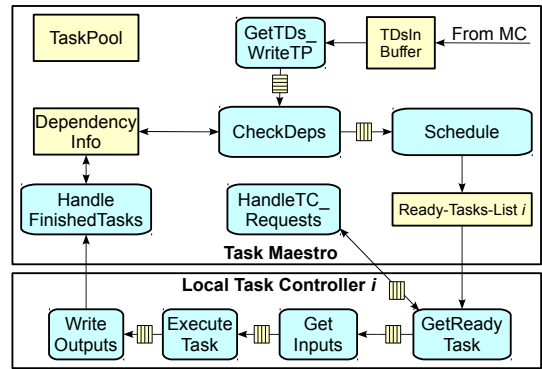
TaskPool

GetTDs_ WriteTP

TDsIn Buffer

From MC

Dependency Info

CheckDeps

Schedule

Handle FinishedTasks

HandleTC_ Requests

Ready-Tasks-List *i*

Task Maestro

Local Task Controller *i*

Write Outputs

Execute Task

Get Inputs

GetReady Task